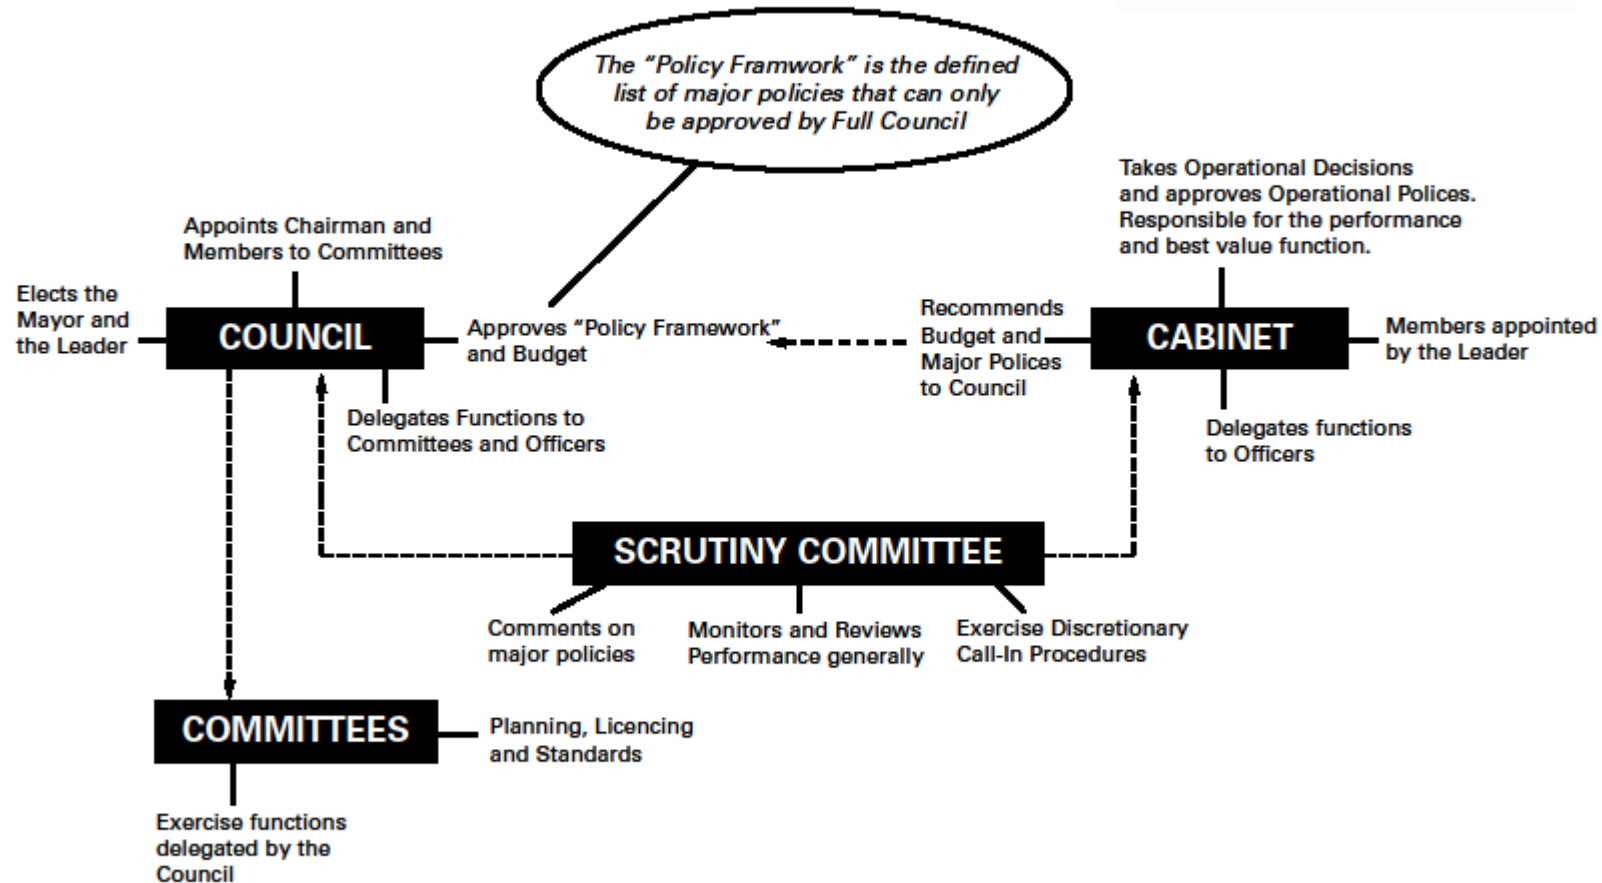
The "Policy Framwork" is the defined list of major policies that can only be approved by Full Council

Takes Operational Decisions and approves Operational Polices. Responsible for the performance and best value function.

Appoints Chairman and Members to Committees

Elects the Mayor and the Leader

COUNCIL

Approves "Policy Framework" and Budget

Recommends Budget and Major Polices to Council

CABINET

Members appointed by the Leader

Delegates Functions to Committees and Officers

Delegates functions to Officers

SCRUTINY COMMITTEE

Comments on major policies

Monitors and Reviews Performance generally

Exercise Discretionary Call-In Procedures

COMMITTEES

Planning, Licencing and Standards

Exercise functions delegated by the Council